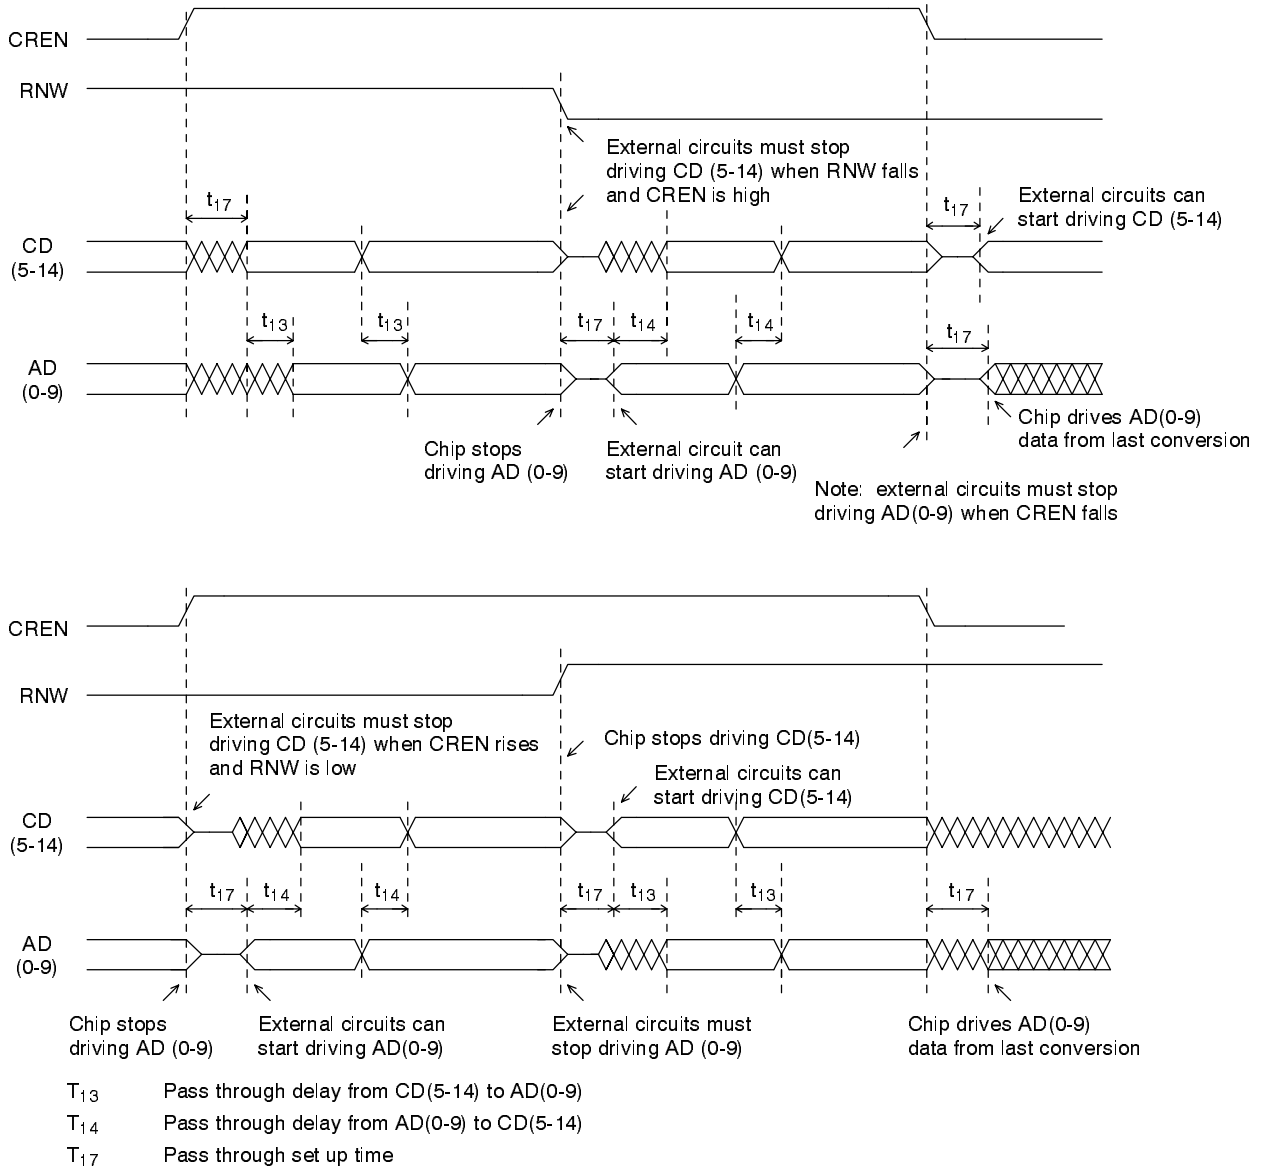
CREN

RNW

External circuits must stop driving CD (5-14) when RNW falls and CREN is high

$t_{17}$

$t_{17}$

External circuits can start driving CD (5-14)

CD (5-14)

$t_{13}$

$t_{13}$

$t_{17}$

$t_{14}$

$t_{14}$

$t_{17}$

AD (0-9)

Chip stops driving AD (0-9)

External circuit can start driving AD (0-9)

Chip drives AD(0-9) data from last conversion

Note: external circuits must stop driving AD(0-9) when CREN falls

CREN

RNW

External circuits must stop driving CD (5-14) when CREN rises and RNW is low

Chip stops driving CD(5-14)

External circuits can start driving CD(5-14)

CD (5-14)

$t_{17}$

$t_{14}$

$t_{14}$

$t_{17}$

$t_{13}$

$t_{13}$

$t_{17}$

AD (0-9)

Chip stops driving AD (0-9)

External circuits can start driving AD(0-9)

External circuits must stop driving AD (0-9)

Chip drives AD(0-9) data from last conversion

$T_{13}$ Pass through delay from CD(5-14) to AD(0-9)

$T_{14}$ Pass through delay from AD(0-9) to CD(5-14)

$T_{17}$ Pass through set up time